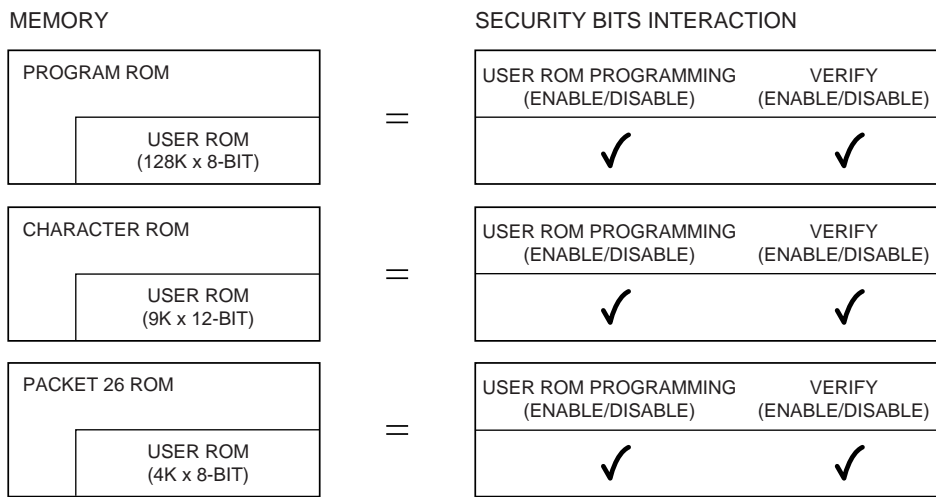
MEMORY

SECURITY BITS INTERACTION

PROGRAM ROM

USER ROM (128K x 8-BIT)

=

| USER ROM PROGRAMMING (ENABLE/DISABLE) | VERIFY (ENABLE/DISABLE) |
|---|---|
| ✓ | ✓ |

CHARACTER ROM

USER ROM (9K x 12-BIT)

=

| USER ROM PROGRAMMING (ENABLE/DISABLE) | VERIFY (ENABLE/DISABLE) |
|---|---|
| ✓ | ✓ |

PACKET 26 ROM

USER ROM (4K x 8-BIT)

=

| USER ROM PROGRAMMING (ENABLE/DISABLE) | VERIFY (ENABLE/DISABLE) |
|---|---|
| ✓ | ✓ |